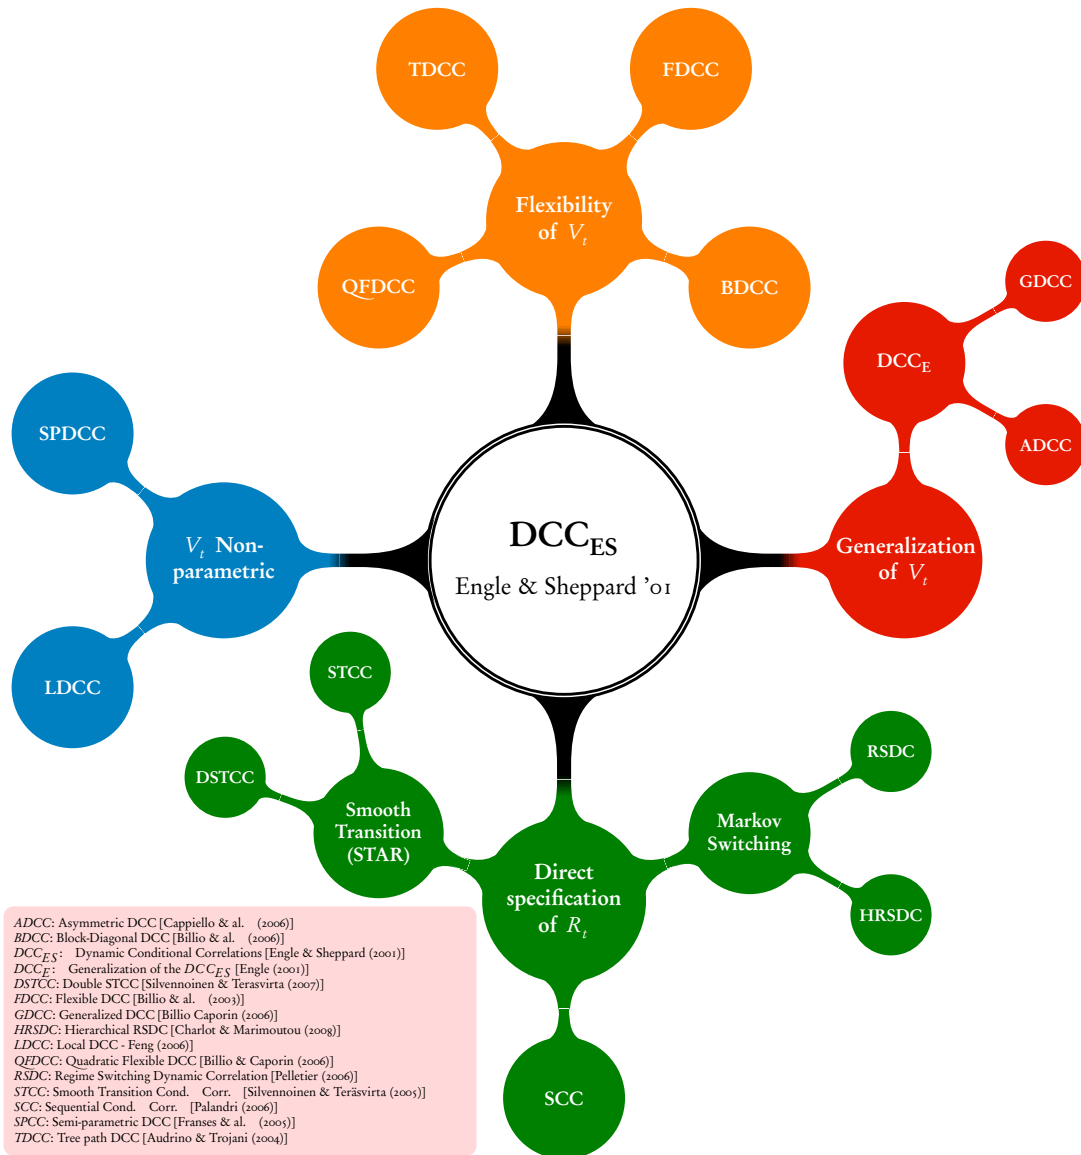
TDCC

FDCC

Flexibility of $V_t$

QFDCC

BDCC

GDCC

$DCC_E$

ADCC

SPDCC

$V_t$ Nonparametric

$DCC_{ES}$

Engle & Sheppard '01

Generalization of $V_t$

LDCC

STCC

DSTCC

Smooth Transition (STAR)

RSDC

Markov Switching

Direct specification of $R_t$

HRSDC

SCC

ADCC: Asymmetric DCC [Cappiello & al. (2006)]
BDCC: Block-Diagonal DCC [Billio & al. (2006)]
$DCC_{ES}$: Dynamic Conditional Correlations [Engle & Sheppard (2001)]
$DCC_E$: Generalization of the $DCC_{ES}$ [Engle (2001)]
DSTCC: Double STCC [Silvennoinen & Terasvirta (2007)]
FDCC: Flexible DCC [Billio & al. (2003)]
GDCC: Generalized DCC [Billio Caporin (2006)]
HRSDC: Hierarchical RSDC [Charlot & Marimoutou (2008)]
LDCC: Local DCC - Feng (2006)]
QFDCC: Quadratic Flexible DCC [Billio & Caporin (2006)]
RSDC: Regime Switching Dynamic Correlation [Pelletier (2006)]
STCC: Smooth Transition Cond. Corr. [Silvennoinen & Teräsvirta (2005)]
SCC: Sequential Cond. Corr. [Palandri (2006)]
SPCC: Semi-parametric DCC [Franses & al. (2005)]
TDCC: Tree path DCC [Audrino & Trojani (2004)]